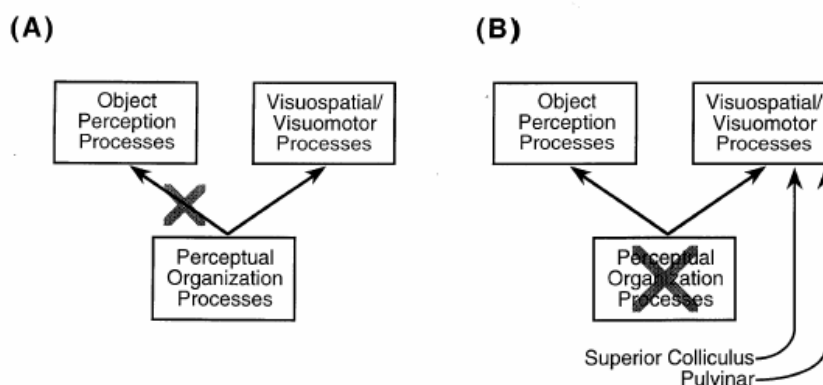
(A)

Object Perception Processes

Visuospatial/ Visuomotor Processes

Perceptual Organization Processes

(B)

Object Perception Processes

Visuospatial/ Visuomotor Processes

Perceptual Organization Processes

Superior Colliculus

Pulvinar